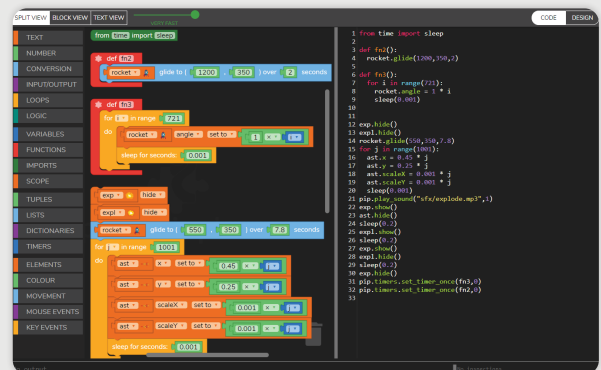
SPLIT VIEW BLOCK VIEW TEXT VIEW
VERY FAST
CODE DESIGN

TEXT
NUMBER
CONVERSION
INPUT/OUTPUT
LOOPS
LOGIC
VARIABLES
FUNCTIONS
IMPORTS
SCOPE
TUPLES
LISTS
DICTIONARIES
TIMERS
ELEMENTS
COLOUR
MOVEMENT
MOUSE EVENTS
KEY EVENTS

from time import sleep
def fn2
rocket glide to ( 1200 , 350 ) over 2 seconds
def fn3
for i in range 721
do rocket angle set to 1 × i
sleep for seconds: 0.001
exp hide
expl hide
rocket glide to ( 550 , 350 ) over 7.8 seconds
for j in range 1001
do ast x set to 0.45 × j
ast y set to 0.25 × j
ast scaleX set to 0.001 × j
ast scaleY set to 0.001 × j
sleep for seconds: 0.001

1 from time import sleep
2
3 def fn2():
4     rocket.glide(1200,350,2)
5
6 def fn3():
7     for i in range(721):
8         rocket.angle = 1 * i
9         sleep(0.001)
10
11
12 exp.hide()
13 expl.hide()
14 rocket.glide(550,350,7.8)
15 for j in range(1001):
16     ast.x = 0.45 * j
17     ast.y = 0.25 * j
18     ast.scaleX = 0.001 * j
19     ast.scaleY = 0.001 * j
20     sleep(0.001)
21 pip.play_sound("sfx/explode.mp3",1)
22 exp.show()
23 ast.hide()
24 sleep(0.2)
25 expl.show()
26 sleep(0.2)
27 exp.show()
28 expl.hide()
29 sleep(0.2)
30 exp.hide()
31 pip.timers.set_timer_once(fn3,0)
32 pip.timers.set_timer_once(fn2,0)
33